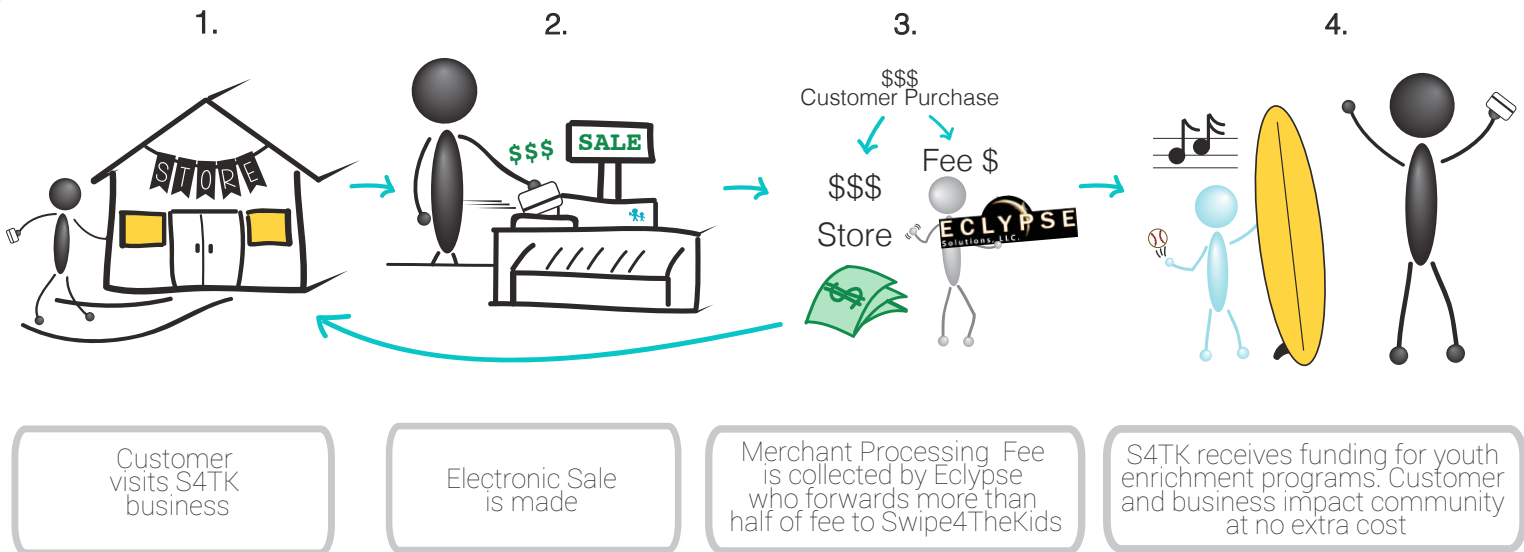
1.

2.

3.

4.

STORE

$$$

SALE

$$$
Customer Purchase

Fee $

$$$

Store

ECLYPSE
Solutions, LLC.

Customer visits S4TK business

Electronic Sale is made

Merchant Processing Fee is collected by Eclypse who forwards more than half of fee to Swipe4TheKids

S4TK receives funding for youth enrichment programs. Customer and business impact community at no extra cost